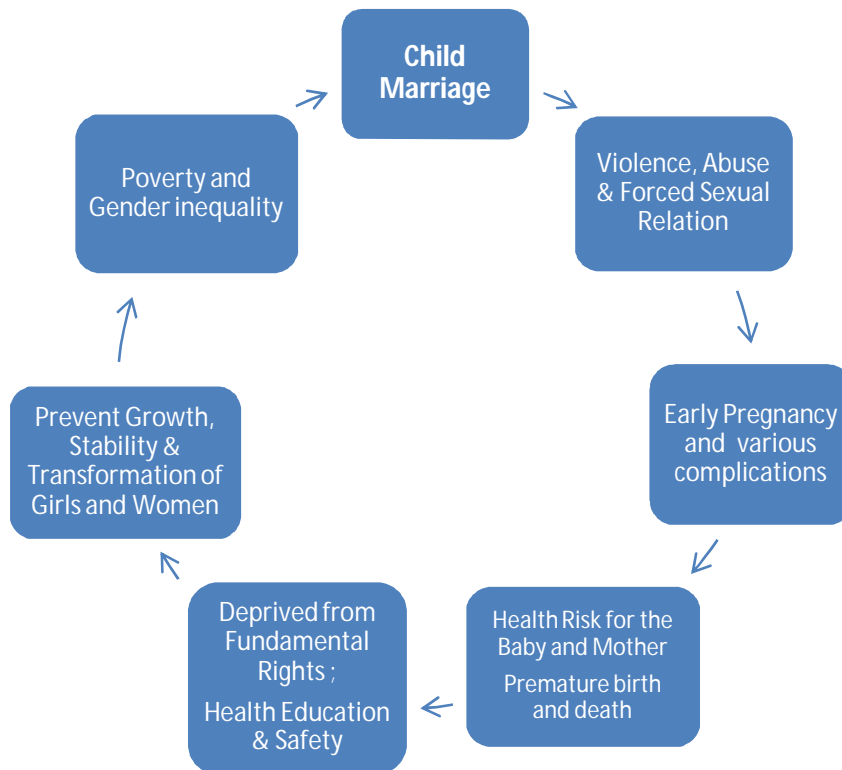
Child Marriage

Violence, Abuse & Forced Sexual Relation

Early Pregnancy and various complications

Health Risk for the Baby and Mother

Premature birth and death

Deprived from Fundamental Rights ;

Health Education & Safety

Prevent Growth, Stability & Transformation of Girls and Women

Poverty and Gender inequality